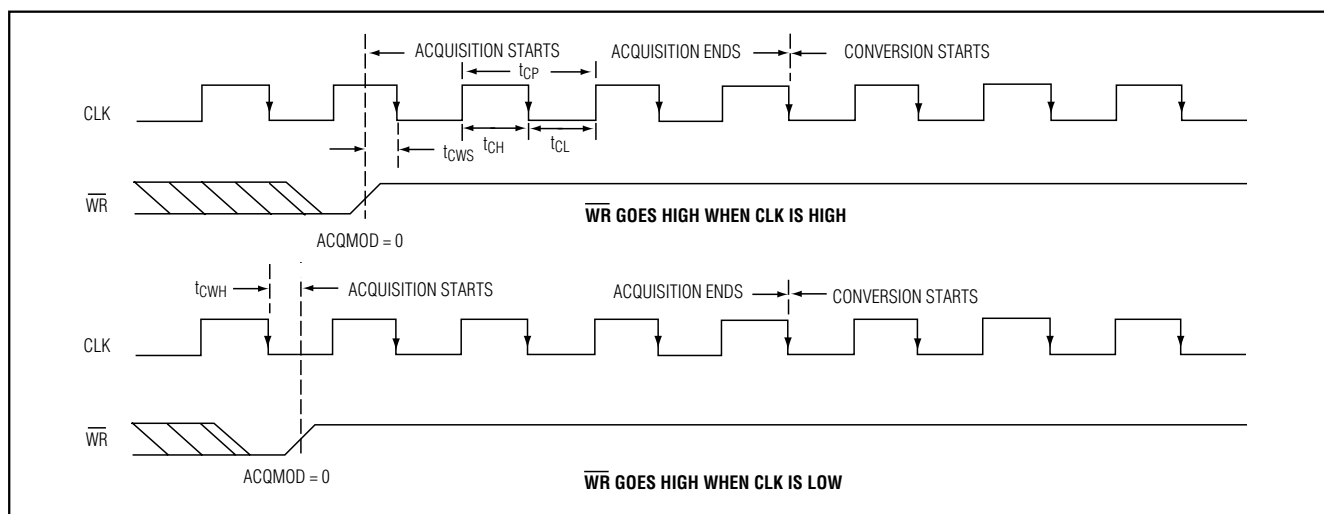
ACQUISITION STARTS

ACQUISITION ENDS

CONVERSION STARTS

$t_{CP}$

CLK

$t_{CWS}$

$t_{CH}$

$t_{CL}$

$\overline{WR}$

$\overline{WR}$ GOES HIGH WHEN CLK IS HIGH

ACQMOD = 0

$t_{CWH}$

ACQUISITION STARTS

ACQUISITION ENDS

CONVERSION STARTS

CLK

$\overline{WR}$

ACQMOD = 0

$\overline{WR}$ GOES HIGH WHEN CLK IS LOW